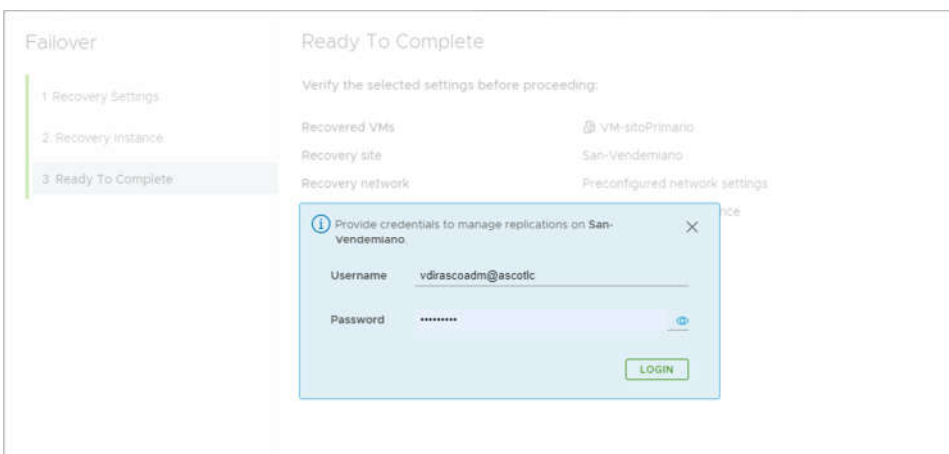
Failover

1 Recovery Settings

2 Recovery Instance

3 Ready To Complete

Ready To Complete

Verify the selected settings before proceeding:

Recovered VMs | VM-sitoPrimario
Recovery site | San-Vendemiano
Recovery network | Preconfigured network settings
nce

Provide credentials to manage replications on San-Vendemiano.

Username vdirascoadm@ascotlc

Password ••••••••••

LOGIN